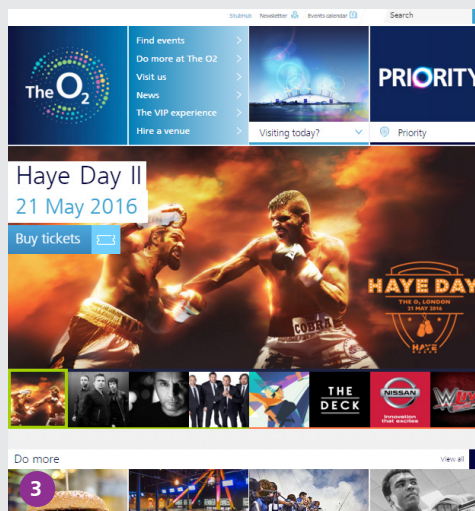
StubHub Newsletter Events calendar Search

The O2

Find events
Do more at The O2
Visit us
News
The VIP experience
Hire a venue

Visiting today?

PRIORITY

Priority

Haye Day II
21 May 2016

Buy tickets

HAYE DAY
THE O2, LONDON
21 MAY 2016

COBRA

THE DECK

NISSAN
Innovation that excites

Do more
View all

3